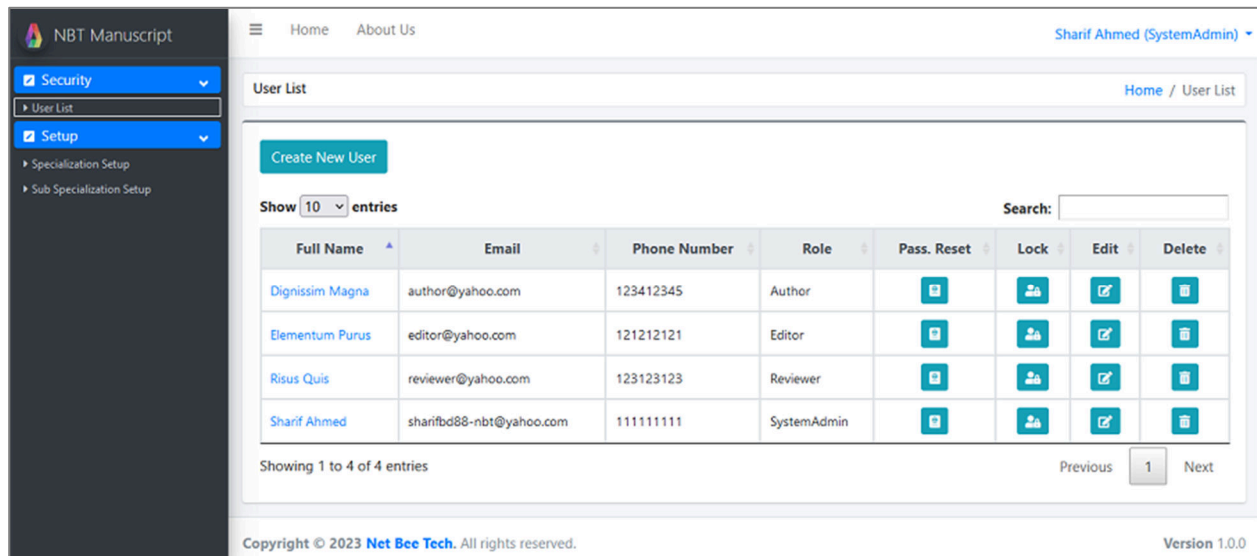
NBT Manuscript

Security
User List
Setup
Specialization Setup
Sub Specialization Setup

Home About Us

Sharif Ahmed (SystemAdmin)

User List

Home / User List

Create New User

Show 10 entries

Search:

| Full Name | Email | Phone Number | Role | Pass. Reset | Lock | Edit | Delete |
|---|---|---|---|---|---|---|---|
| Dignissim Magna | author@yahoo.com | 123412345 | Author | | | | |
| Elementum Purus | editor@yahoo.com | 121212121 | Editor | | | | |
| Risus Quis | reviewer@yahoo.com | 123123123 | Reviewer | | | | |
| Sharif Ahmed | sharifbd88-nbt@yahoo.com | 111111111 | SystemAdmin | | | | |

Showing 1 to 4 of 4 entries

Previous 1 Next

Copyright © 2023 Net Bee Tech. All rights reserved.

Version 1.0.0